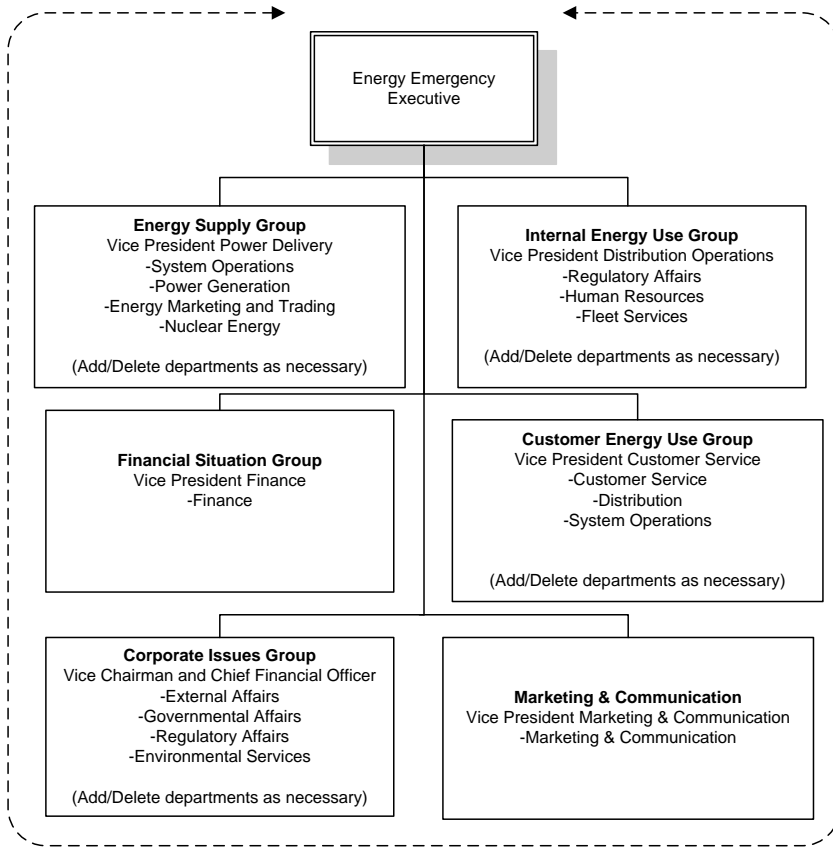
Energy Emergency Executive

**Energy Supply Group**
Vice President Power Delivery
-System Operations
-Power Generation
-Energy Marketing and Trading
-Nuclear Energy

(Add/Delete departments as necessary)

**Internal Energy Use Group**
Vice President Distribution Operations
-Regulatory Affairs
-Human Resources
-Fleet Services

(Add/Delete departments as necessary)

**Financial Situation Group**
Vice President Finance
-Finance

**Customer Energy Use Group**
Vice President Customer Service
-Customer Service
-Distribution
-System Operations

(Add/Delete departments as necessary)

**Corporate Issues Group**
Vice Chairman and Chief Financial Officer
-External Affairs
-Governmental Affairs
-Regulatory Affairs
-Environmental Services

(Add/Delete departments as necessary)

**Marketing & Communication**
Vice President Marketing & Communication
-Marketing & Communication